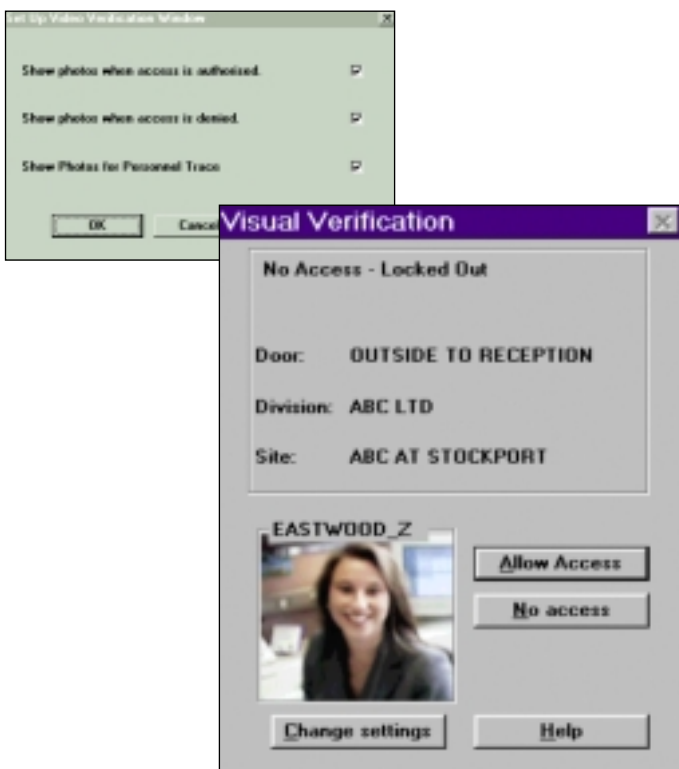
Set Up Video Verification Window

Show photos when access is authorised.

Show photos when access is denied.

Show Photos for Personnel Trace

OK

Cance

Visual Verification

No Access - Locked Out

Door: OUTSIDE TO RECEPTION

Division: ABC LTD

Site: ABC AT STOCKPORT

EASTWOOD_Z

Allow Access

No access

Change settings

Help